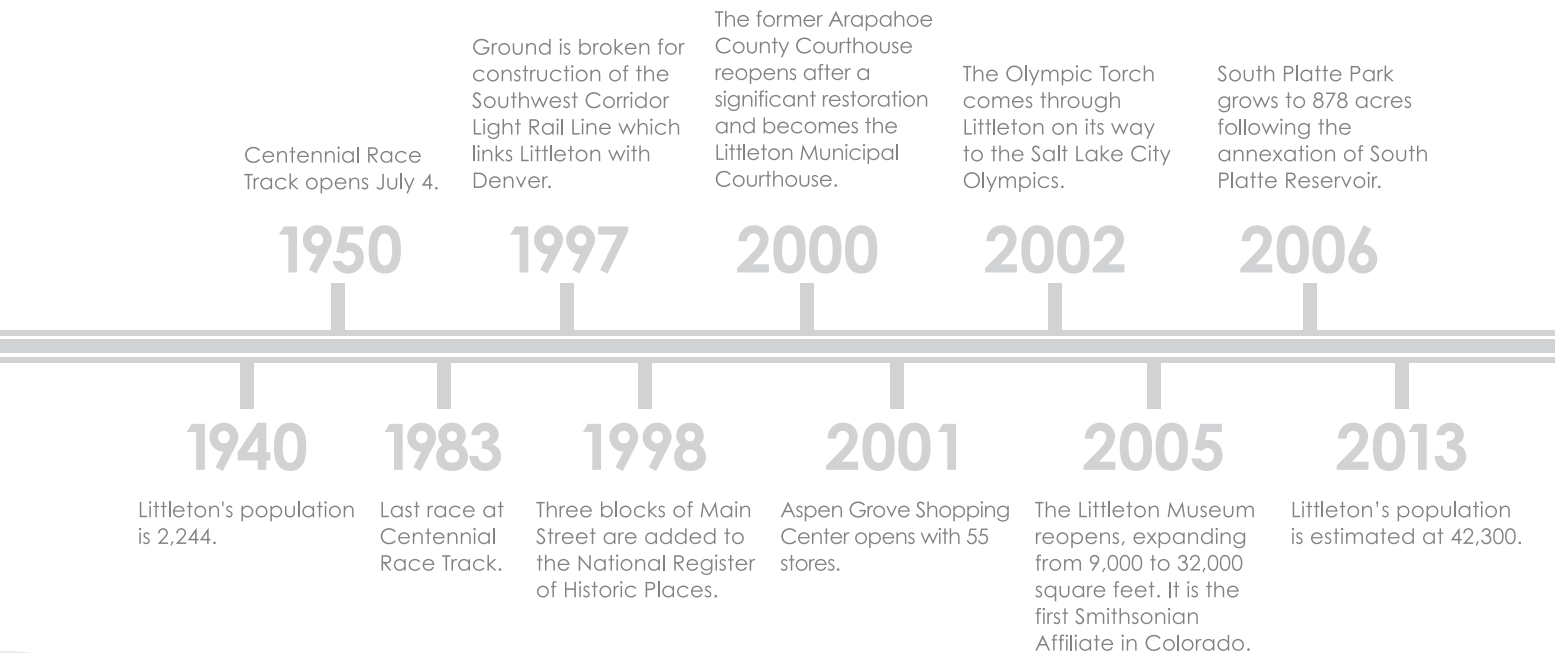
Centennial Race Track opens July 4.

1950

Ground is broken for construction of the Southwest Corridor Light Rail Line which links Littleton with Denver.

1997

The former Arapahoe County Courthouse reopens after a significant restoration and becomes the Littleton Municipal Courthouse.

2000

The Olympic Torch comes through Littleton on its way to the Salt Lake City Olympics.

2002

South Platte Park grows to 878 acres following the annexation of South Platte Reservoir.

2006

1940

Littleton's population is 2,244.

1983

Last race at Centennial Race Track.

1998

Three blocks of Main Street are added to the National Register of Historic Places.

2001

Aspen Grove Shopping Center opens with 55 stores.

2005

The Littleton Museum reopens, expanding from 9,000 to 32,000 square feet. It is the first Smithsonian Affiliate in Colorado.

2013

Littleton's population is estimated at 42,300.